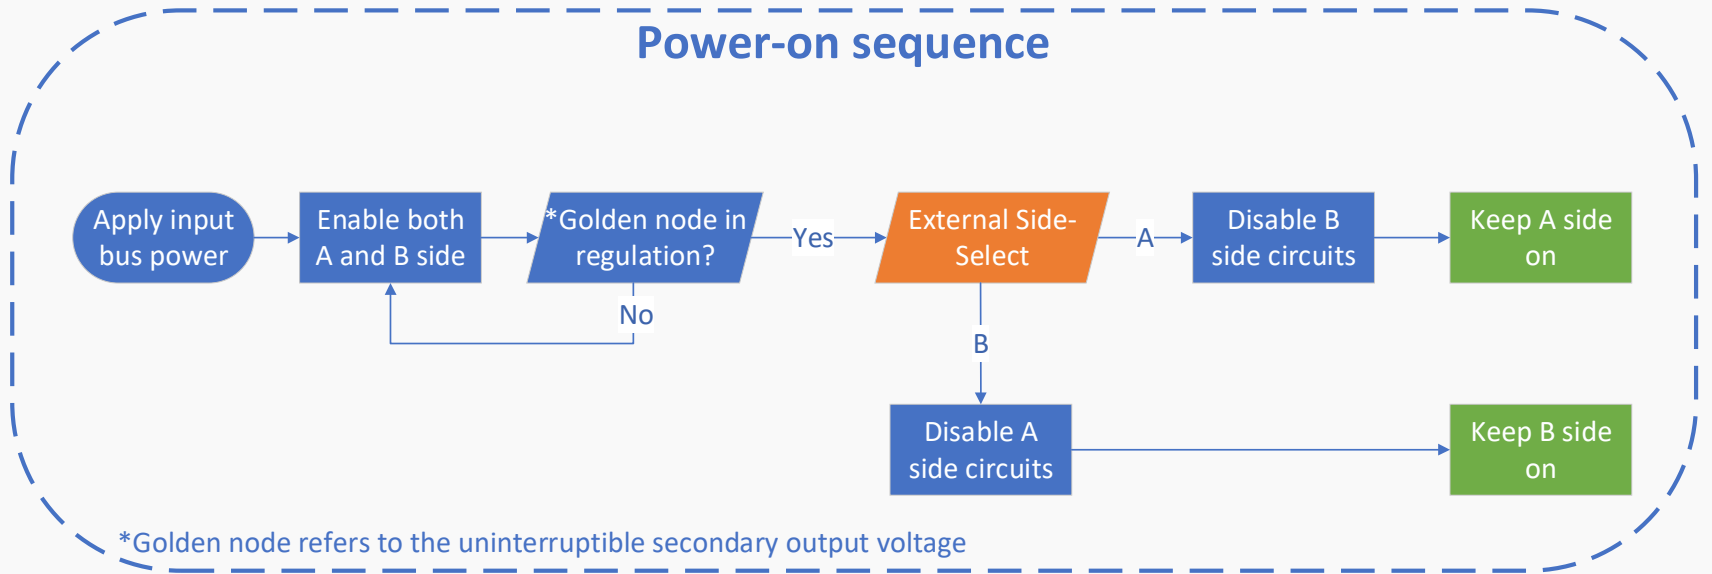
Power-on sequence

Apply input bus power

Enable both A and B side

*Golden node in regulation?

Yes

No

External Side-Select

A

B

Disable B side circuits

Keep A side on

Disable A side circuits

Keep B side on

*Golden node refers to the uninterruptible secondary output voltage